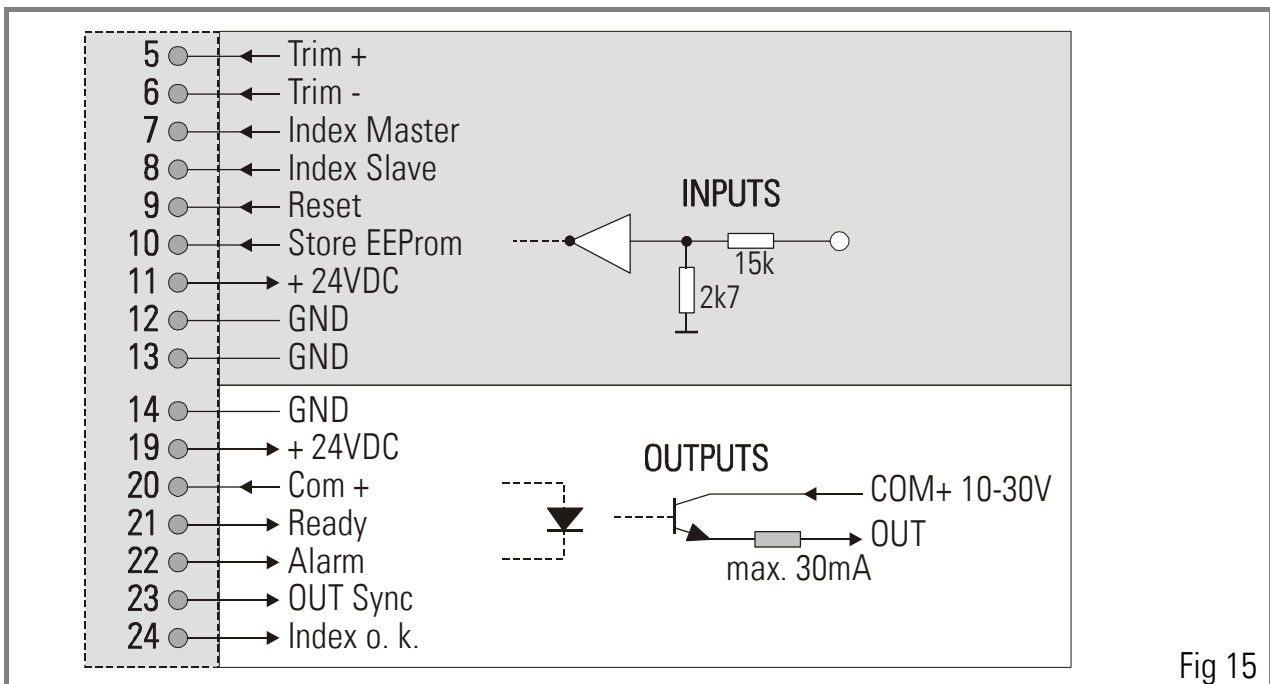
5 Trim +
6 Trim -
7 Index Master
8 Index Slave
9 Reset
10 Store EEProm
11 + 24VDC
12 GND
13 GND

INPUTS
15k
2k7

14 GND
19 + 24VDC
20 Com +
21 Ready
22 Alarm
23 OUT Sync
24 Index o. k.

OUTPUTS
COM+ 10-30V
OUT
max. 30mA

Fig 15